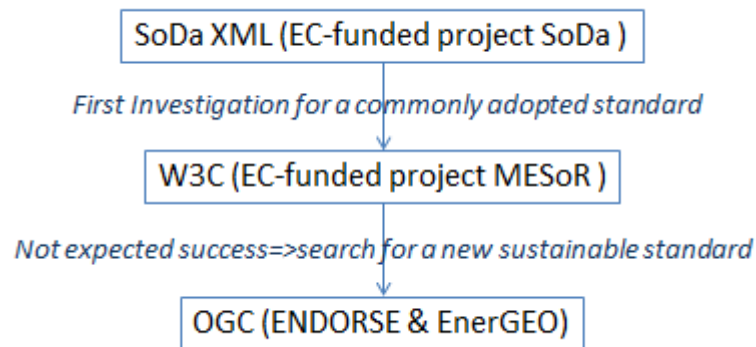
SoDa XML (EC-funded project SoDa )

First Investigation for a commonly adopted standard

W3C (EC-funded project MESoR )

Not expected success=>search for a new sustainable standard

OGC (ENDORSE & EnerGEO)